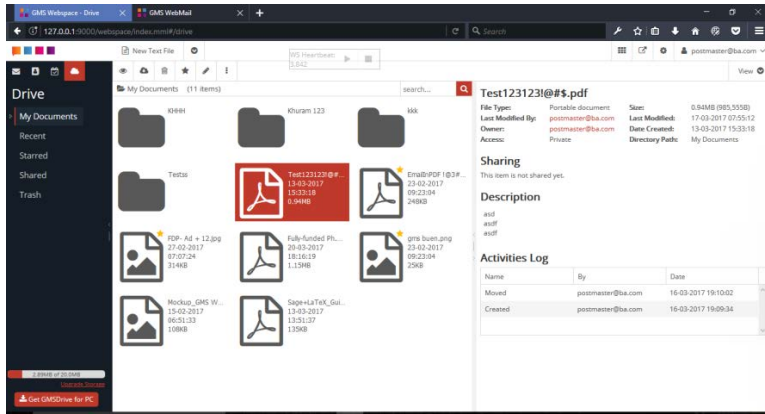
GMS Webspace - Drive ×
GMS WebMail ×
+

127.0.0.1:9000/webspace/index.mml#/drive
Search

New Text File
WS Heartbeat: 3.842
postmaster@ba.com

Drive
My Documents
Recent
Starred
Shared
Trash

My Documents (11 items)
search...

KHHH
Khuram 123
kkk
Testss
Test123123!@#... 13-03-2017 15:33:18 0.94MB
EmailtoPDF !@3#... 23-02-2017 09:23:04 248KB
FDP- Ad + 12.jpg 27-02-2017 07:07:24 314KB
Fully-funded Ph... 20-03-2017 18:16:19 1.15MB
gms buen.png 23-02-2017 09:23:04 25KB
Mockup_GMS W... 15-02-2017 06:51:33 108KB
Sage+LaTeX_Gui... 13-03-2017 13:51:37 135KB

2.89MB of 20.0MB
Upgrade Storage
Get GMSDrive for PC

View

Test123123!@#$.pdf

| File Type: | Portable document | Size: | 0.94MB (985,555B) |
|---|---|---|---|
| Last Modified By: | postmaster@ba.com | Last Modified: | 17-03-2017 07:55:12 |
| Owner: | postmaster@ba.com | Date Created: | 13-03-2017 15:33:18 |
| Access: | Private | Directory Path: | My Documents |

Sharing
This item is not shared yet.

Description
asd
asdf
asdf

Activities Log

| Name | By | Date |
|---|---|---|
| Moved | postmaster@ba.com | 16-03-2017 19:10:02 |
| Created | postmaster@ba.com | 16-03-2017 19:09:34 |